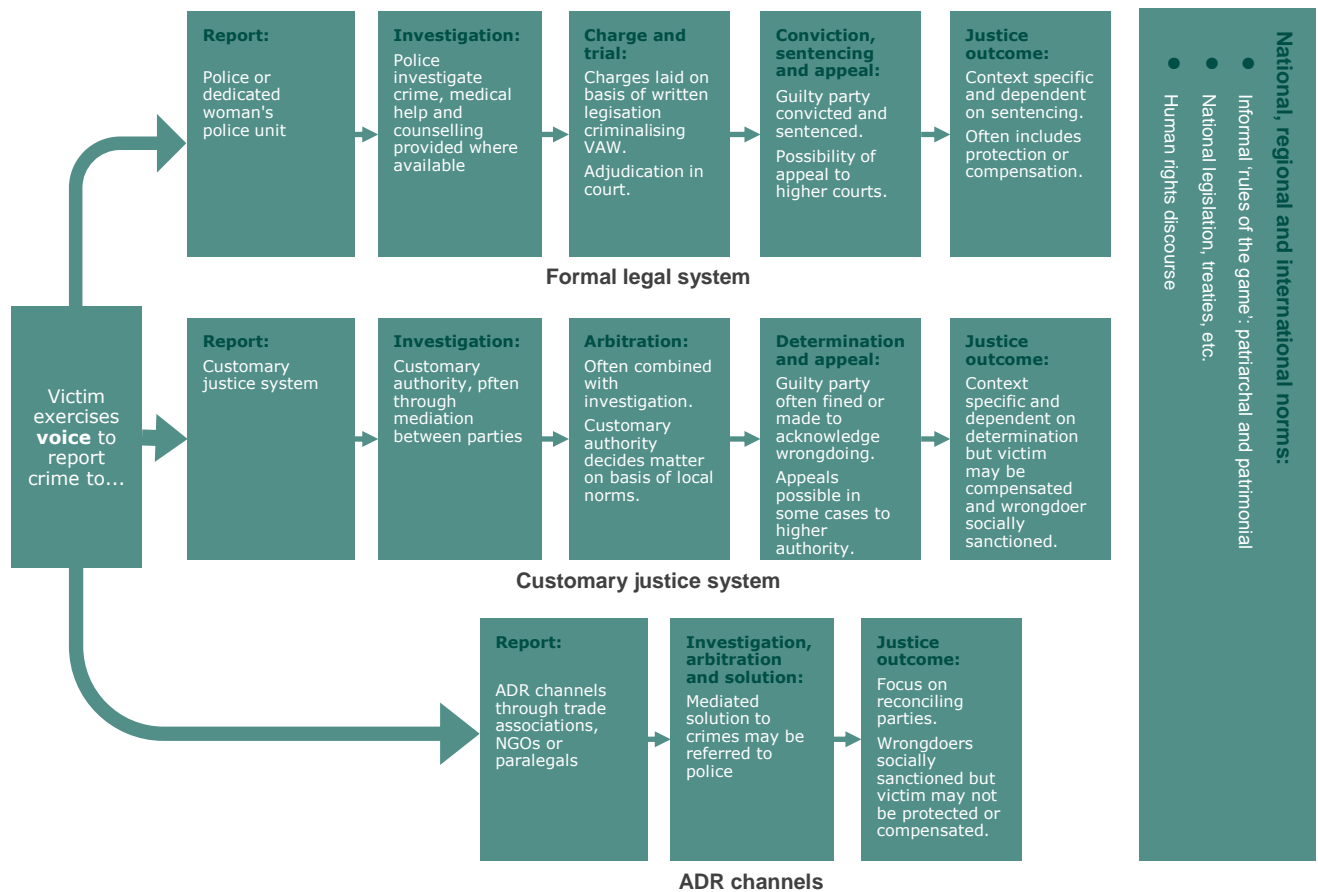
Victim exercises **voice** to report crime to...

**Report:**
Police or dedicated woman's police unit

**Investigation:**
Police investigate crime, medical help and counselling provided where available

**Charge and trial:**
Charges laid on basis of written legisation criminalising VAW.
Adjudication in court.

**Conviction, sentencing and appeal:**
Guilty party convicted and sentenced.
Possibility of appeal to higher courts.

**Justice outcome:**
Context specific and dependent on sentencing.
Often includes protection or compensation.

Formal legal system

**Report:**
Customary justice system

**Investigation:**
Customary authority, pften through mediation between parties

**Arbitration:**
Often combined with investigation.
Customary authority decides matter on basis of local norms.

**Determination and appeal:**
Guilty party often fined or made to acknowledge wrongdoing.
Appeals possible in some cases to higher authority.

**Justice outcome:**
Context specific and dependent on determination but victim may be compensated and wrongdoer socially sanctioned.

Customary justice system

**Report:**
ADR channels through trade associations, NGOs or paralegals

**Investigation, arbitration and solution:**
Mediated solution to crimes may be referred to police

**Justice outcome:**
Focus on reconciling parties.
Wrongdoers socially sanctioned but victim may not be protected or compensated.

ADR channels

**National, regional and international norms:**
- Informal 'rules of the game': patriarchal and patrimonial
- National legislation, treaties, etc.
- Human rights discourse